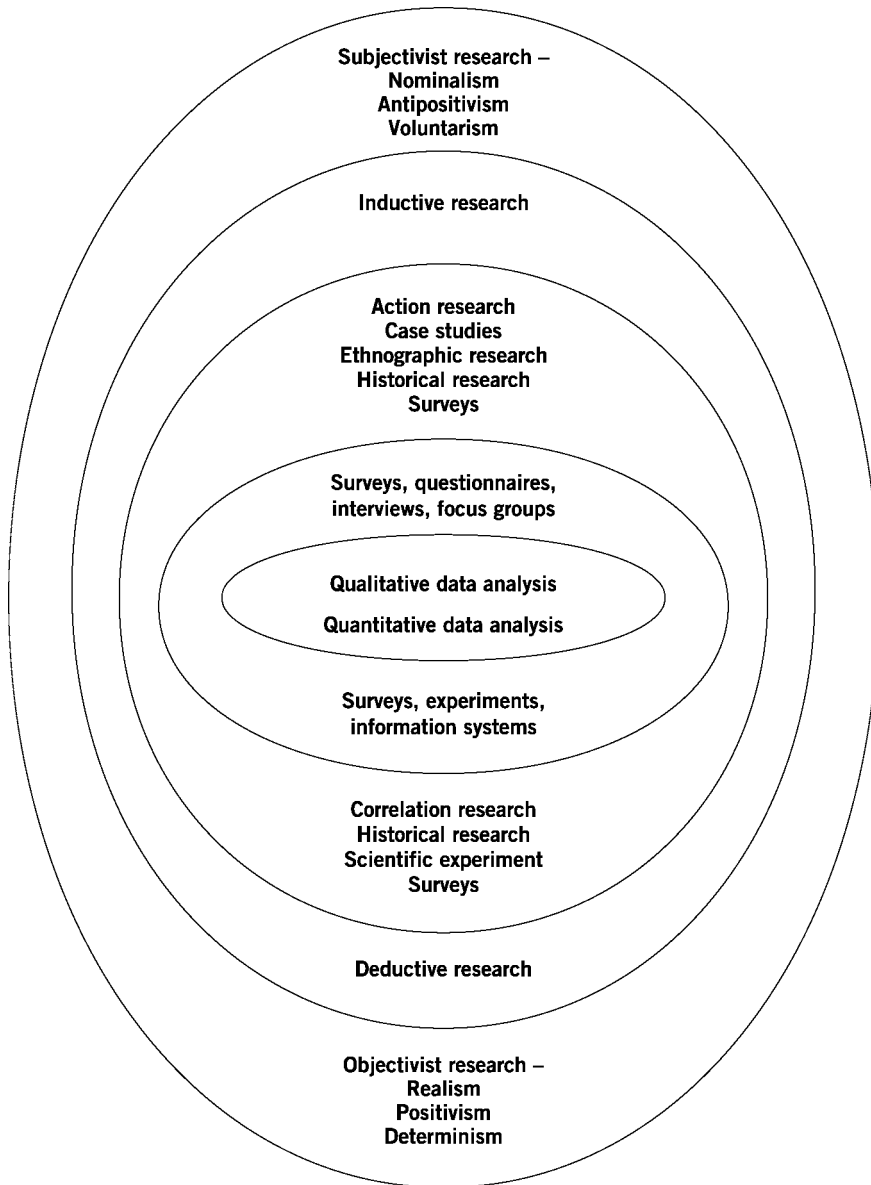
Subjectivist research –
Nominalism
Antipositivism
Voluntarism

Inductive research

Action research
Case studies
Ethnographic research
Historical research
Surveys

Surveys, questionnaires, interviews, focus groups

Qualitative data analysis

Quantitative data analysis

Surveys, experiments, information systems

Correlation research
Historical research
Scientific experiment
Surveys

Deductive research

Objectivist research –
Realism
Positivism
Determinism